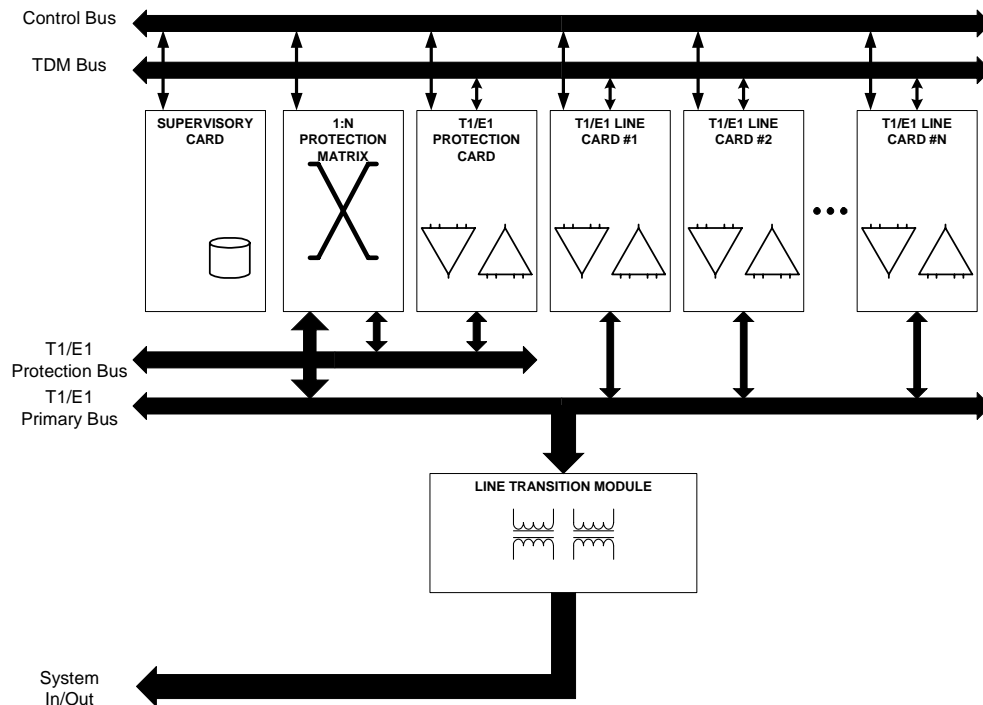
Control Bus

TDM Bus

SUPERVISORY CARD

1:N PROTECTION MATRIX

T1/E1 PROTECTION CARD

T1/E1 LINE CARD #1

T1/E1 LINE CARD #2

T1/E1 LINE CARD #N

T1/E1 Protection Bus

T1/E1 Primary Bus

LINE TRANSITION MODULE

System In/Out